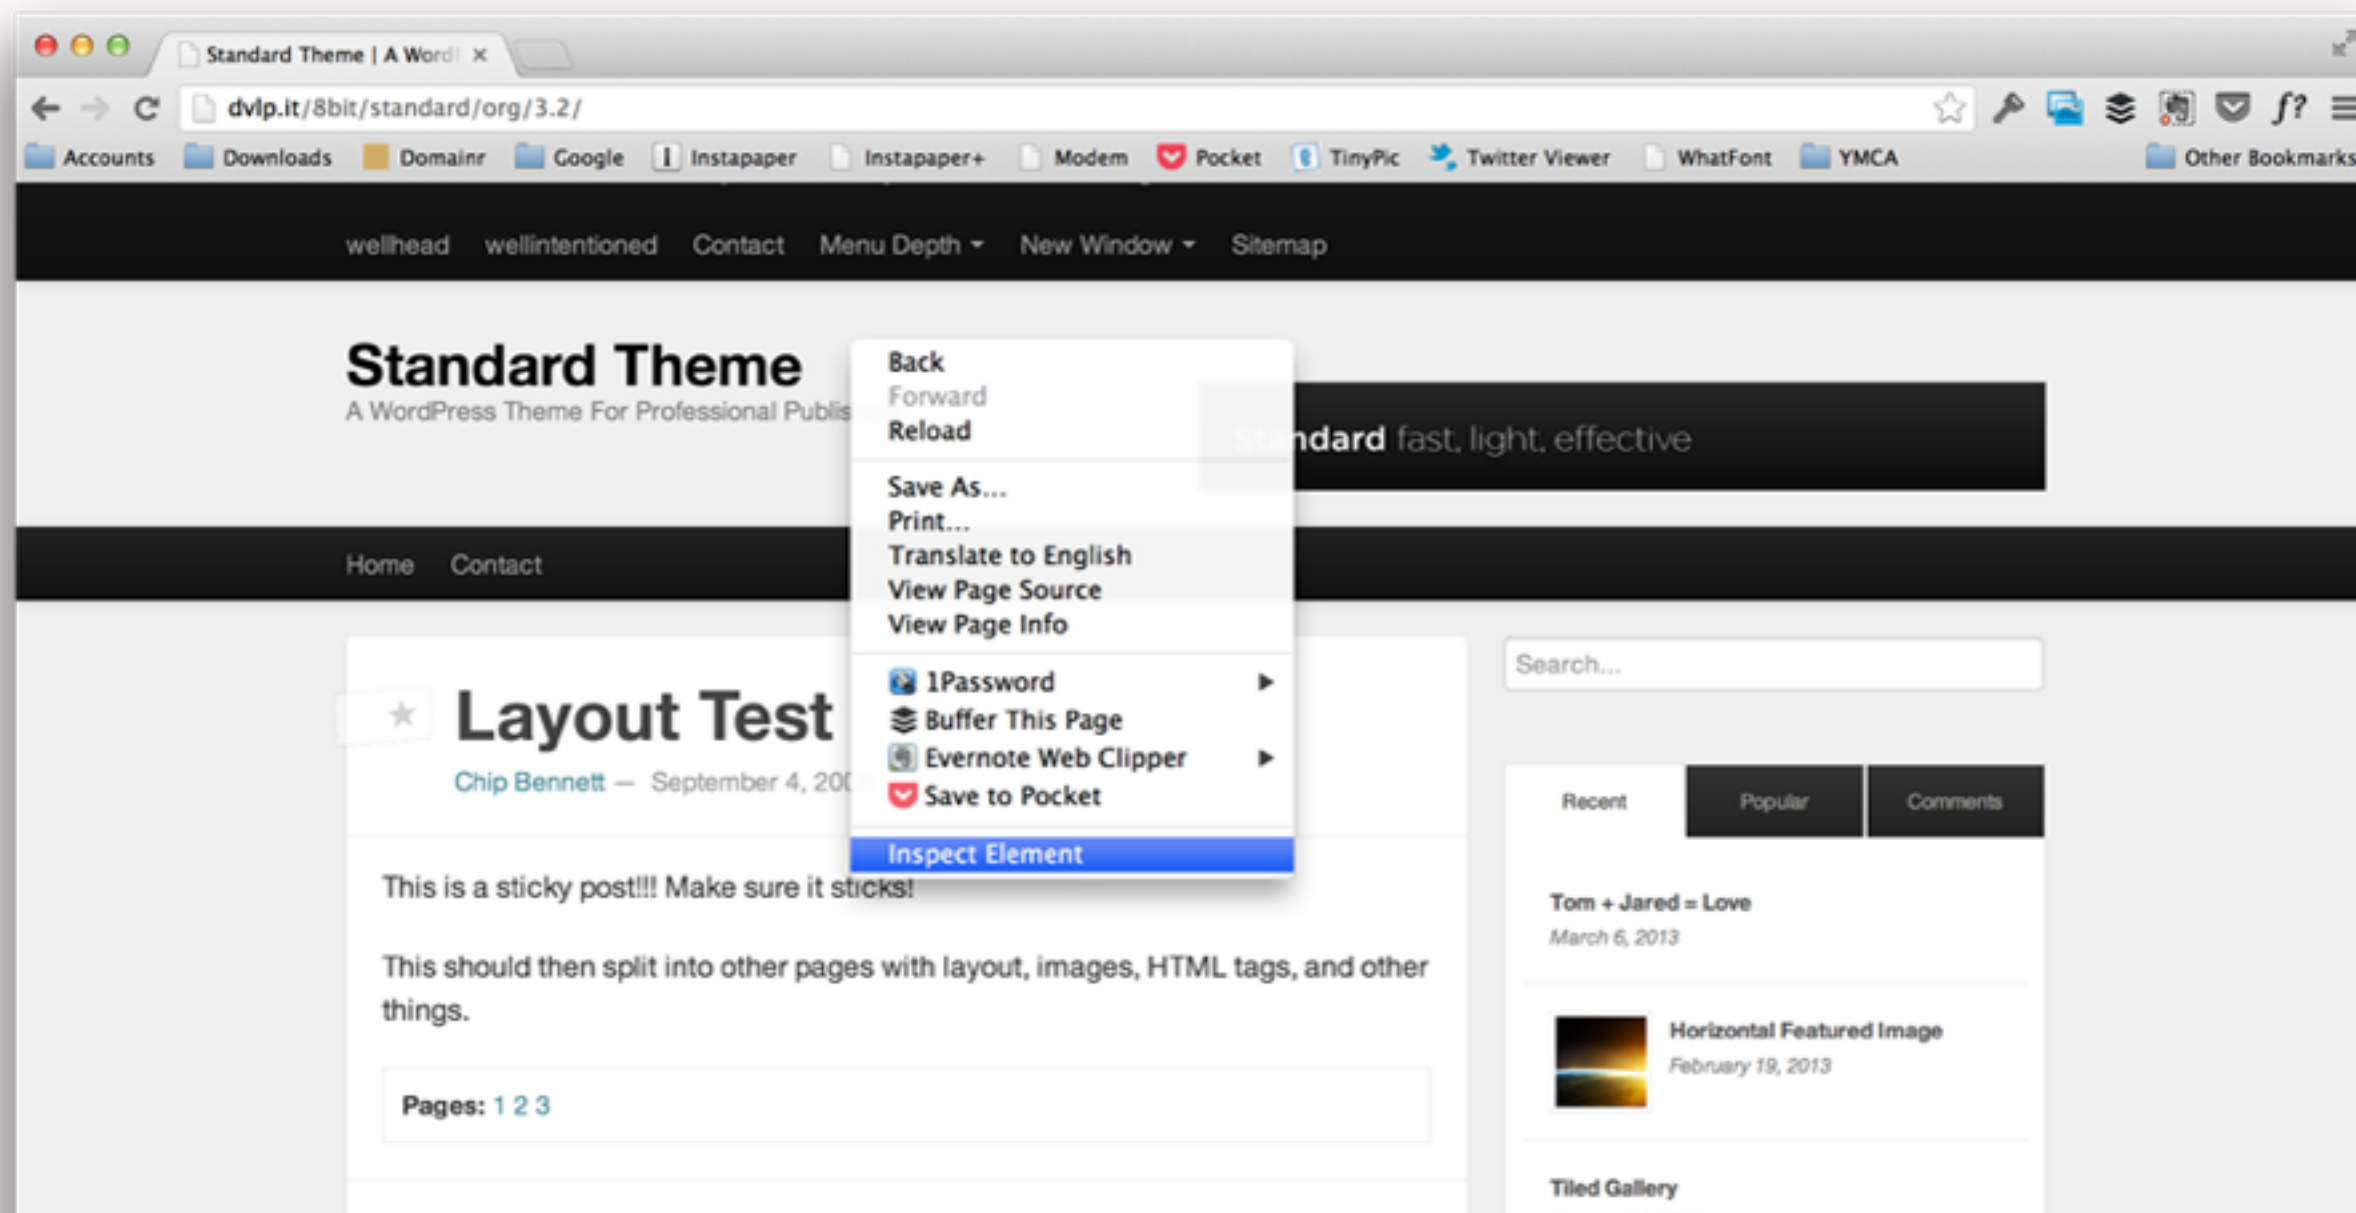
Standard Theme | A Word ×

dvlp.it/8bit/standard/org/3.2/

Accounts Downloads Domainr Google Instapaper Instapaper+ Modem Pocket TinyPic Twitter Viewer WhatFont YMCA Other Bookmarks

wellhead wellintentioned Contact Menu Depth New Window Sitemap

Standard Theme
A WordPress Theme For Professional Publis

Back
Forward
Reload

Save As...
Print...
Translate to English
View Page Source
View Page Info

1Password
Buffer This Page
Evernote Web Clipper
Save to Pocket

Inspect Element

St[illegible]ndard fast, light, effective

Home Contact

Layout Test
Chip Bennett — September 4, 200

This is a sticky post!!! Make sure it sticks!

This should then split into other pages with layout, images, HTML tags, and other things.

Pages: 1 2 3

Search...

| Recent | Popular | Comments |
|---|---|---|

Tom + Jared = Love
March 6, 2013

Horizontal Featured Image
February 19, 2013

Tiled Gallery